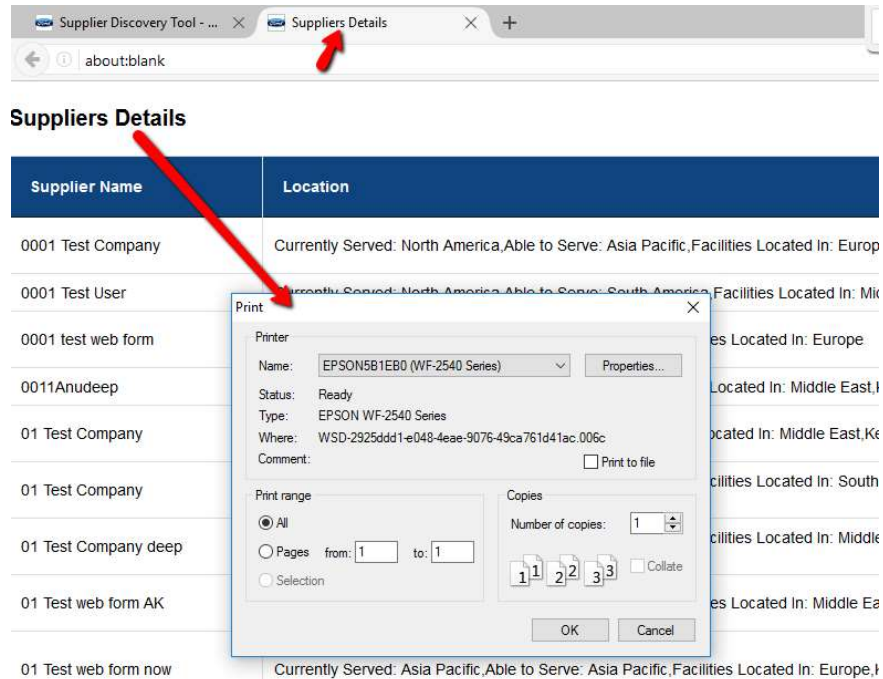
Supplier Discovery Tool - ... × Suppliers Details × +

about:blank

**Suppliers Details**

| Supplier Name | Location |
|---|---|
| 0001 Test Company | Currently Served: North America,Able to Serve: Asia Pacific,Facilities Located In: Europ |
| 0001 Test User | Currently Served: North America,Able to Serve: South America,Facilities Located In: Mi |
| 0001 test web form | es Located In: Europe |
| 0011Anudeep | Located In: Middle East,K |
| 01 Test Company | ocated In: Middle East,Ke |
| 01 Test Company | cilities Located In: South |
| 01 Test Company deep | cilities Located In: Middle |
| 01 Test web form AK | es Located In: Middle Ea |
| 01 Test web form now | Currently Served: Asia Pacific,Able to Serve: Asia Pacific,Facilities Located In: Europe,K |

Print ×

Printer
Name: EPSON5B1EB0 (WF-2540 Series) Properties...
Status: Ready
Type: EPSON WF-2540 Series
Where: WSD-2925ddd1-e048-4eae-9076-49ca761d41ac.006c
Comment: Print to file

Print range
All
Pages from: 1 to: 1
Selection

Copies
Number of copies: 1
1 1 2 2 3 3 Collate

OK Cancel